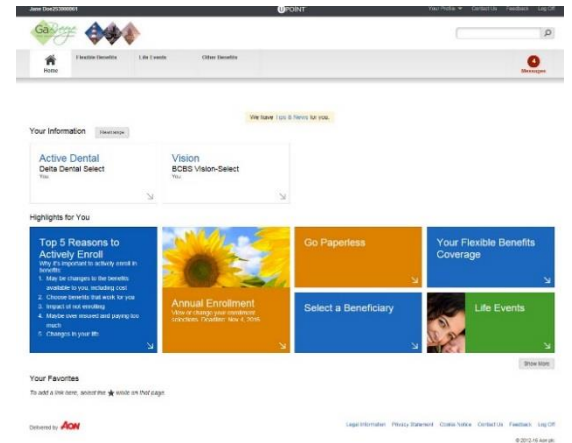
Jane Doe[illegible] POINT Your Profile Contact Us Feedback Log Off

GaBreeze

Home Flexible Benefits Life Events Other Benefits

4 Messages

We have Tips & News for you.

Your Information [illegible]

Active Dental
Delta Dental Select
You

Vision
BCBS Vision-Select
You

Highlights for You

Top 5 Reasons to Actively Enroll
Why it's important to actively enroll in benefits:
1. May be changes to the benefits available to you, including cost
2. Choose benefits that work for you
3. Impact of not enrolling
4. Maybe over insured and paying too much
5. Changes in your life

Annual Enrollment
View or change your enrollment selections. Deadline: Nov 4, 2016

Go Paperless

Select a Beneficiary

Your Flexible Benefits Coverage

Life Events

Show More

Your Favorites
To add a link here, select the ★ icon on that page.

Delivered by AON

Legal Information Privacy Statement Cookie Notice Contact Us Feedback Log Off

© 2012-16 Aon plc